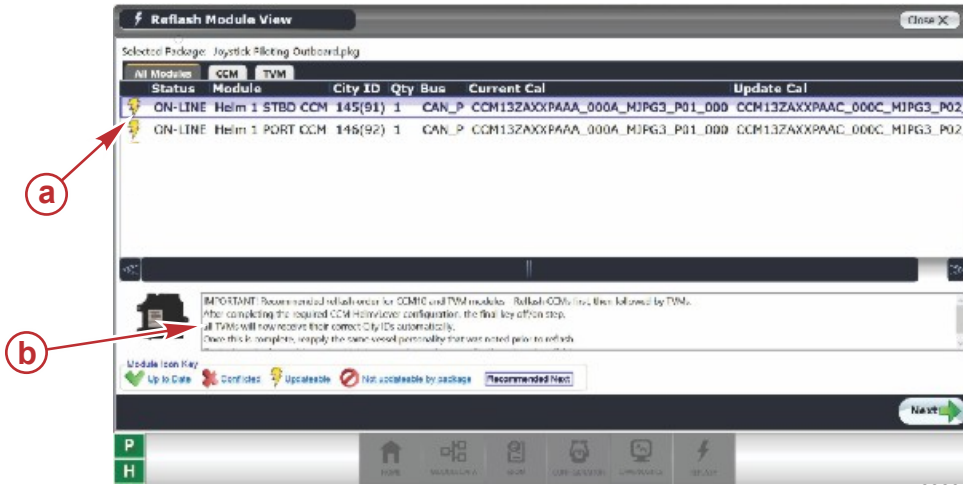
Reflash Module View

Close X

Selected Package: Joystick Piloting Outboard.pkg

All Modules CCM TVM

| Status | Module | City ID | Qty | Bus | Current Cal | Update Cal |
|---|---|---|---|---|---|---|
| ON-LINE | Helm 1 STBD CCM | 145(91) | 1 | CAN_P | CCM13ZAXXPAAA_000A_MJPG3_P01_000 | CCM13ZAXXPAAC_000C_MJPG3_P02 |
| ON-LINE | Helm 1 PORT CCM | 146(92) | 1 | CAN_P | CCM13ZAXXPAAA_000A_MJPG3_P01_000 | CCM13ZAXXPAAC_000C_MJPG3_P02 |

a

IMPORTANT: Recommended reflash order for CCM10 and TVM modules - Reflash CCMs first, then followed by TVMs.
After completing the required CCM Helm/Lever configuration, the final key off/on step.
all TVMs will now receive their correct City IDs automatically.
Once this is complete, reapply the same vessel personality that was noted prior to reflash.

b

Module Icon Key
Up to Date Conflicted Updateable Not updateable by package Recommended Next

Next

P
H

HOME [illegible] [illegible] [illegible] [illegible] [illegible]